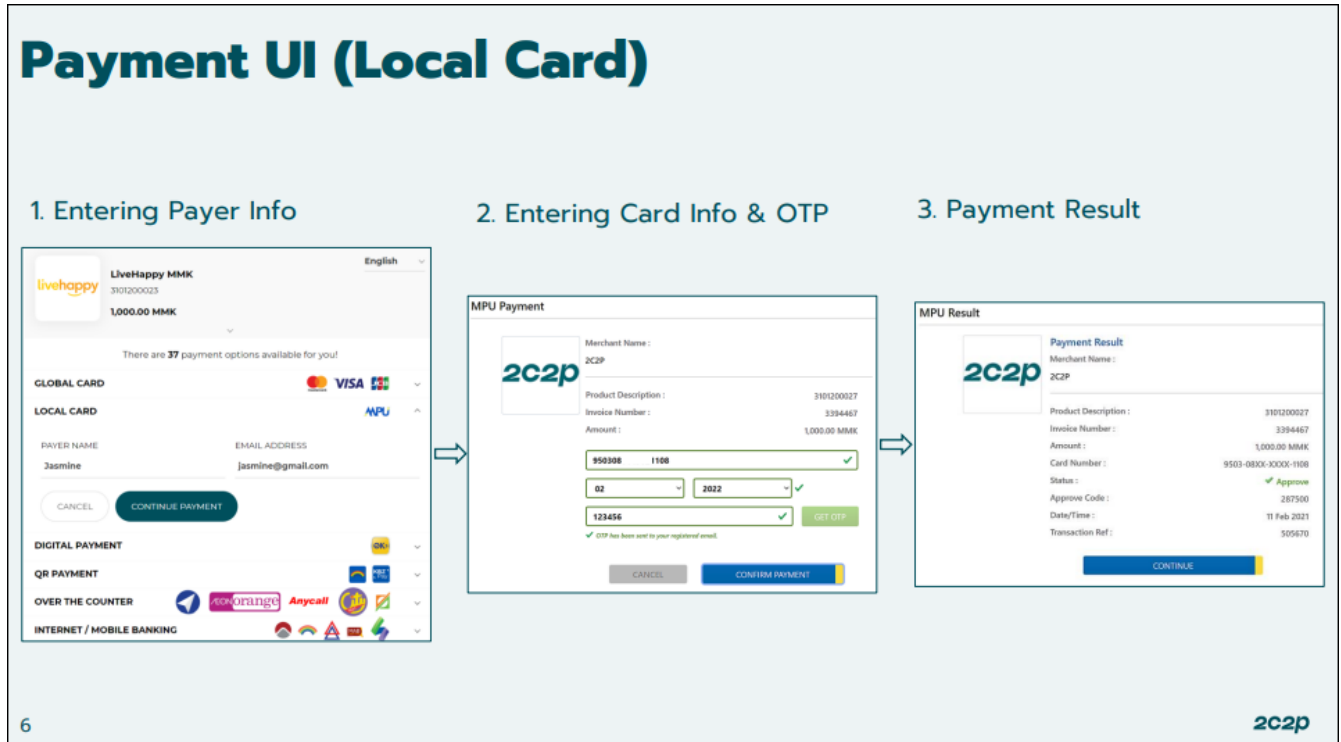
Payment UI (Local Card)

1. Entering Payer Info

livehappy

LiveHappy MMK
3101200023
1,000.00 MMK

English

There are 37 payment options available for you!

GLOBAL CARD

VISA

LOCAL CARD

MPU

PAYER NAME
Jasmine

EMAIL ADDRESS
jasmine@gmail.com

CANCEL

CONTINUE PAYMENT

DIGITAL PAYMENT

QR PAYMENT

OVER THE COUNTER

AEON orange

Anycall

INTERNET / MOBILE BANKING

2. Entering Card Info & OTP

MPU Payment

2c2p

Merchant Name :
2C2P

Product Description : 3101200027
Invoice Number : 3394467
Amount : 1,000.00 MMK

950308 1108

02

2022

123456

GET OTP

OTP has been sent to your registered email.

CANCEL

CONFIRM PAYMENT

3. Payment Result

MPU Result

2c2p

Payment Result
Merchant Name :
2C2P

Product Description : 3101200027
Invoice Number : 3394467
Amount : 1,000.00 MMK
Card Number : 9503-08XX-XXXX-1108
Status : Approve
Approve Code : 287500
Date/Time : 11 Feb 2021
Transaction Ref : 505670

CONTINUE

6

2c2p